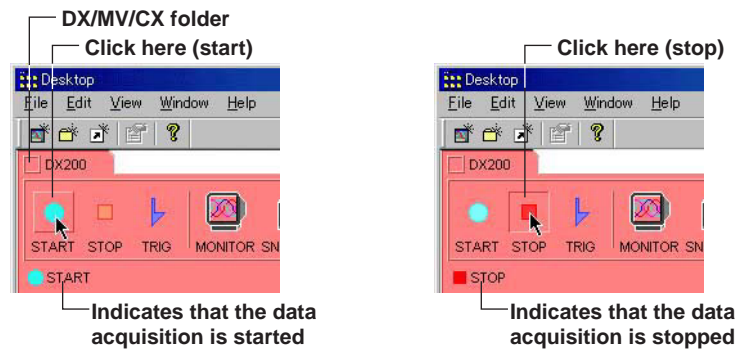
DX/MV/CX folder
Click here (start)

Desktop
File Edit View Window Help
DX200
START STOP TRIG MONITOR SN
START

Indicates that the data acquisition is started

Click here (stop)

Desktop
File Edit View Window Help
DX200
START STOP TRIG MONITOR SN
STOP

Indicates that the data acquisition is stopped